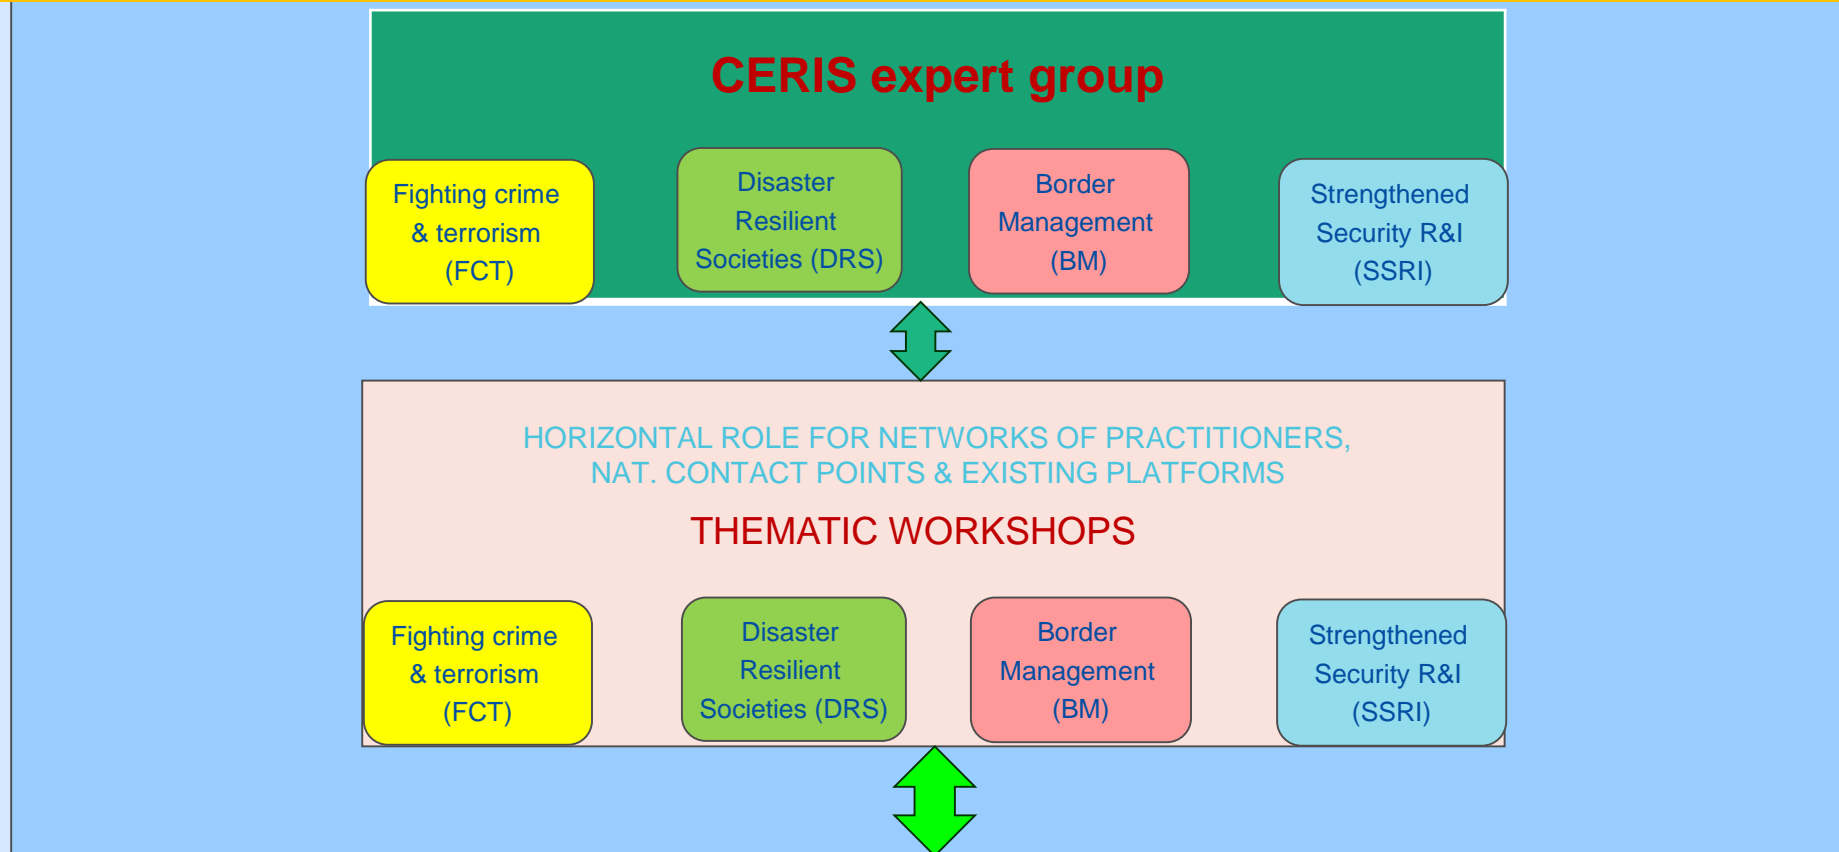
CERIS expert group

Fighting crime & terrorism (FCT)

Disaster Resilient Societies (DRS)

Border Management (BM)

Strengthened Security R&I (SSRI)

HORIZONTAL ROLE FOR NETWORKS OF PRACTITIONERS, NAT. CONTACT POINTS & EXISTING PLATFORMS

THEMATIC WORKSHOPS

Fighting crime & terrorism (FCT)

Disaster Resilient Societies (DRS)

Border Management (BM)

Strengthened Security R&I (SSRI)